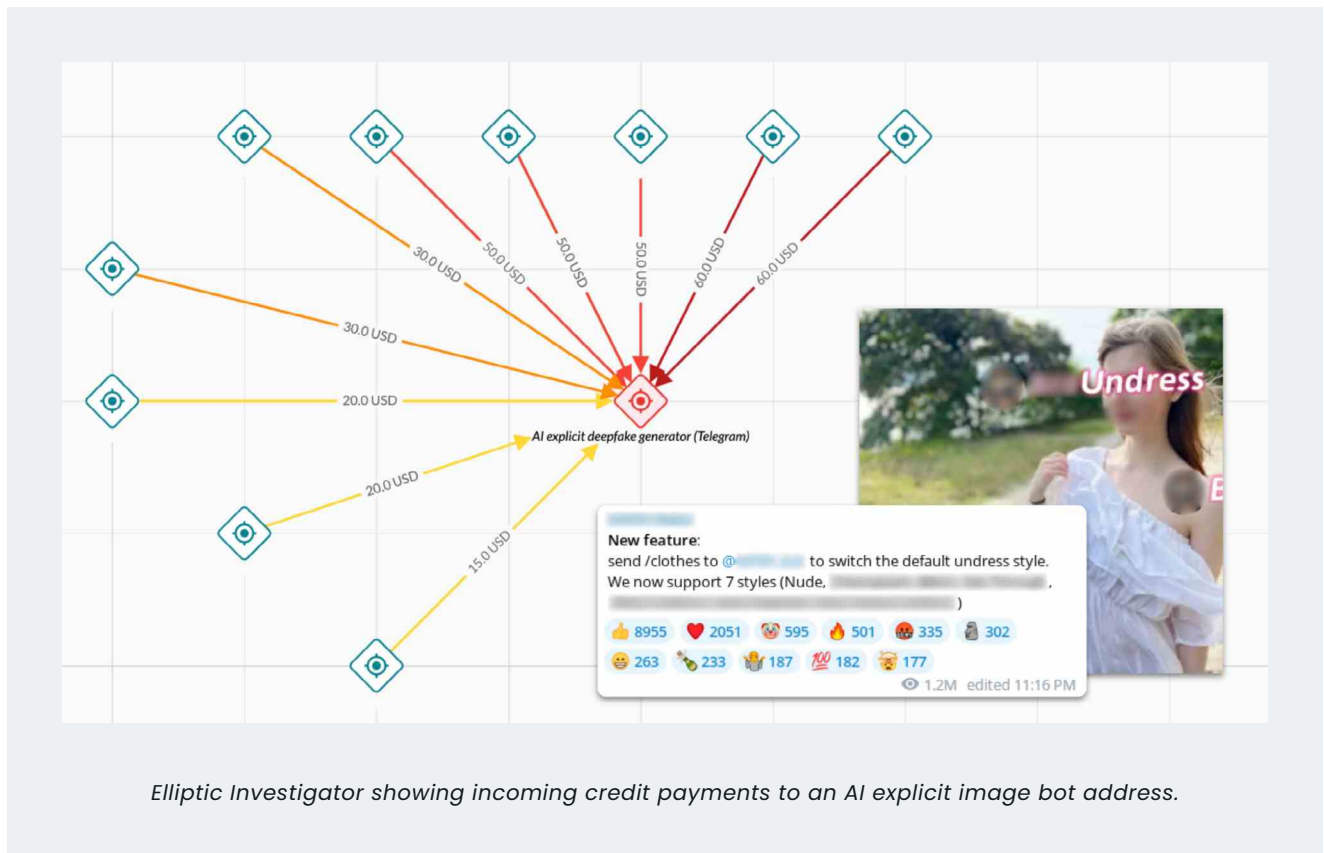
30.0 USD

50.0 USD

50.0 USD

50.0 USD

60.0 USD

60.0 USD

30.0 USD

20.0 USD

20.0 USD

15.0 USD

AI explicit deepfake generator (Telegram)

Undress

E

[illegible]

**New feature**:
send /clothes to @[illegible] to switch the default undress style.
We now support 7 styles (Nude, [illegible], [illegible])

👍 8955 ❤️ 2051 🤡 595 🔥 501 🤬 335 🗿 302
😁 263 🍾 233 🙈 187 💯 182 🤯 177

1.2M edited 11:16 PM

Elliptic Investigator showing incoming credit payments to an AI explicit image bot address.